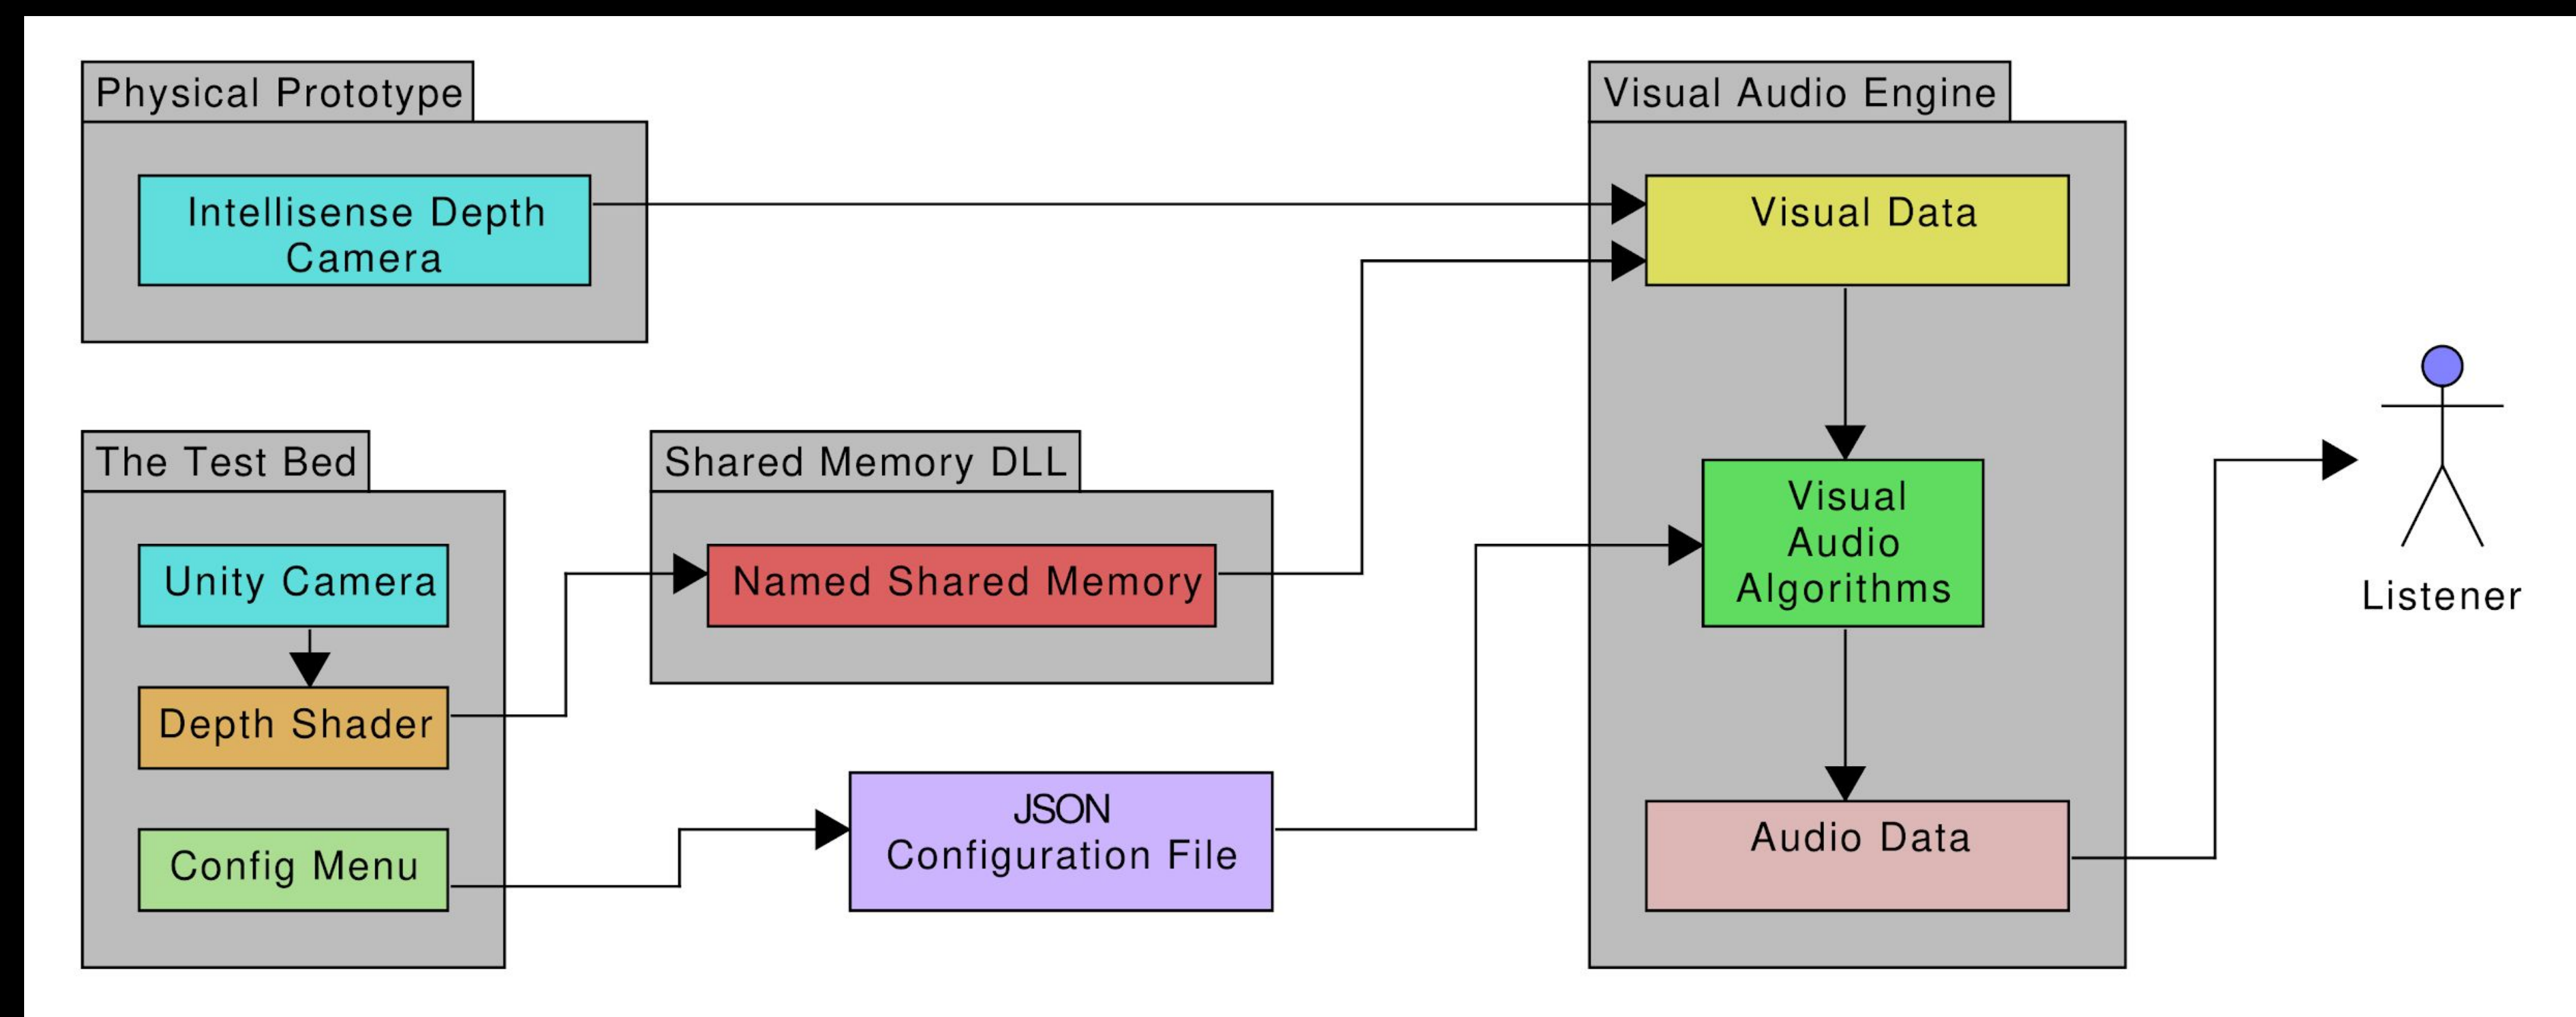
Physical Prototype

Intellisense Depth Camera

The Test Bed

Unity Camera

Depth Shader

Config Menu

Shared Memory DLL

Named Shared Memory

JSON Configuration File

Visual Audio Engine

Visual Data

Visual Audio Algorithms

Audio Data

Listener